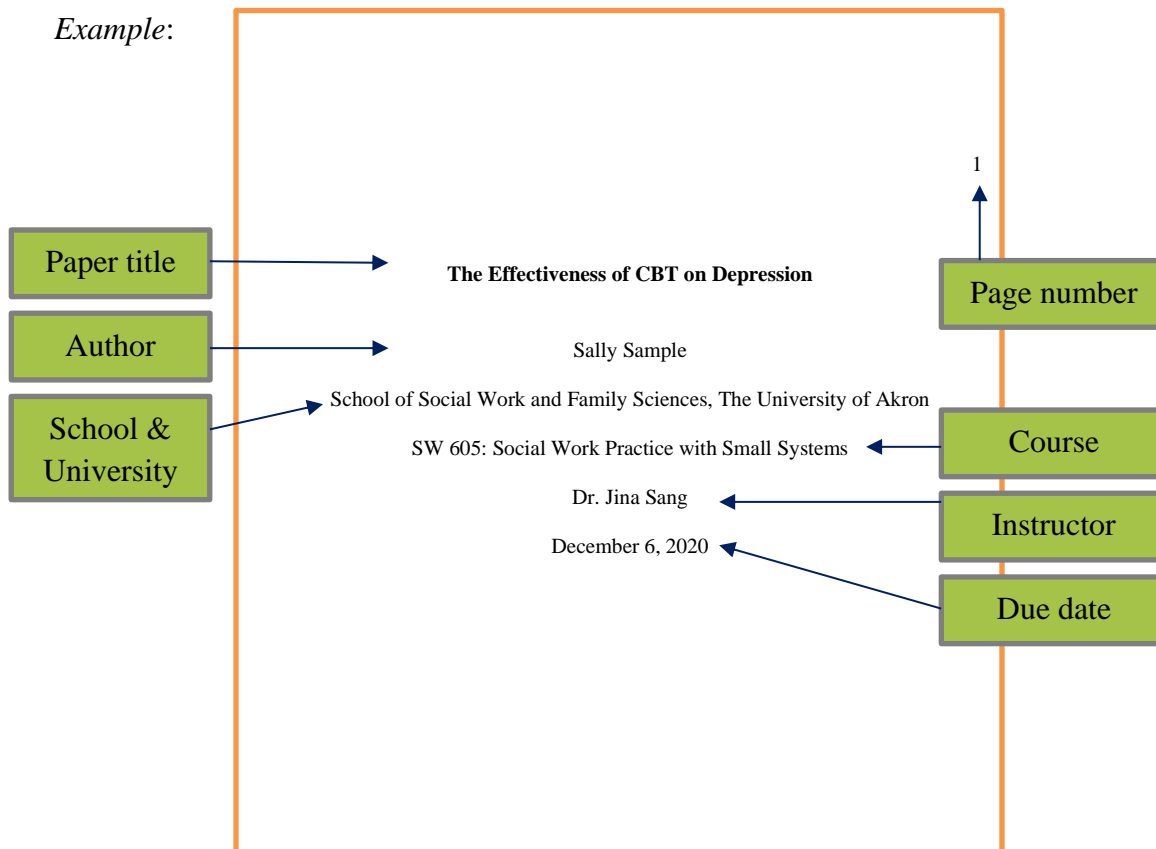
*Example*:

1

Paper title

**The Effectiveness of CBT on Depression**

Page number

Author

Sally Sample

School & University

School of Social Work and Family Sciences, The University of Akron

SW 605: Social Work Practice with Small Systems

Course

Dr. Jina Sang

Instructor

December 6, 2020

Due date